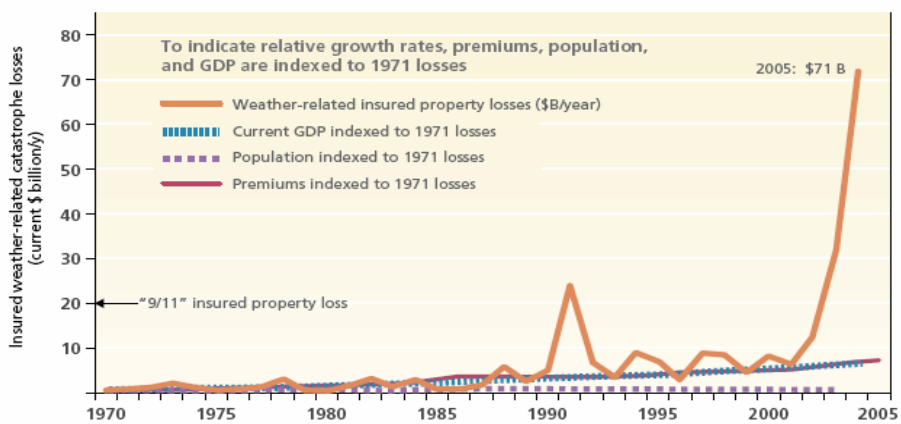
To indicate relative growth rates, premiums, population, and GDP are indexed to 1971 losses

2005: $71 B

Weather-related insured property losses ($B/year)
Current GDP indexed to 1971 losses
Population indexed to 1971 losses
Premiums indexed to 1971 losses

Insured weather-related catastrophe losses (current $ billion/y)

80
70
60
50
40
30
20
10

"9/11" insured property loss

1970 1975 1980 1985 1990 1995 2000 2005